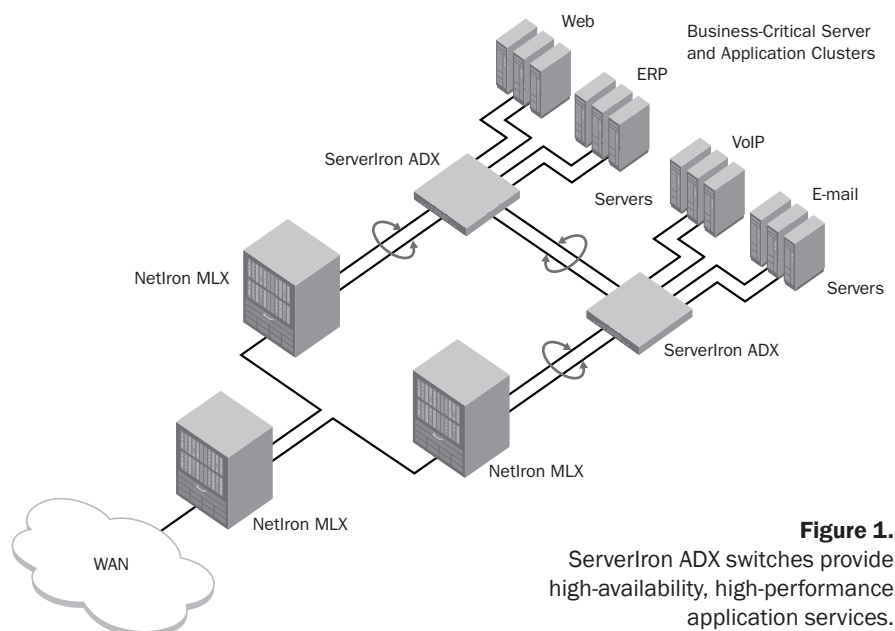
Web

Business-Critical Server and Application Clusters

ERP

ServerIron ADX

VoIP

E-mail

Servers

NetIron MLX

Servers

ServerIron ADX

NetIron MLX

NetIron MLX

WAN

Figure 1.
ServerIron ADX switches provide high-availability, high-performance application services.